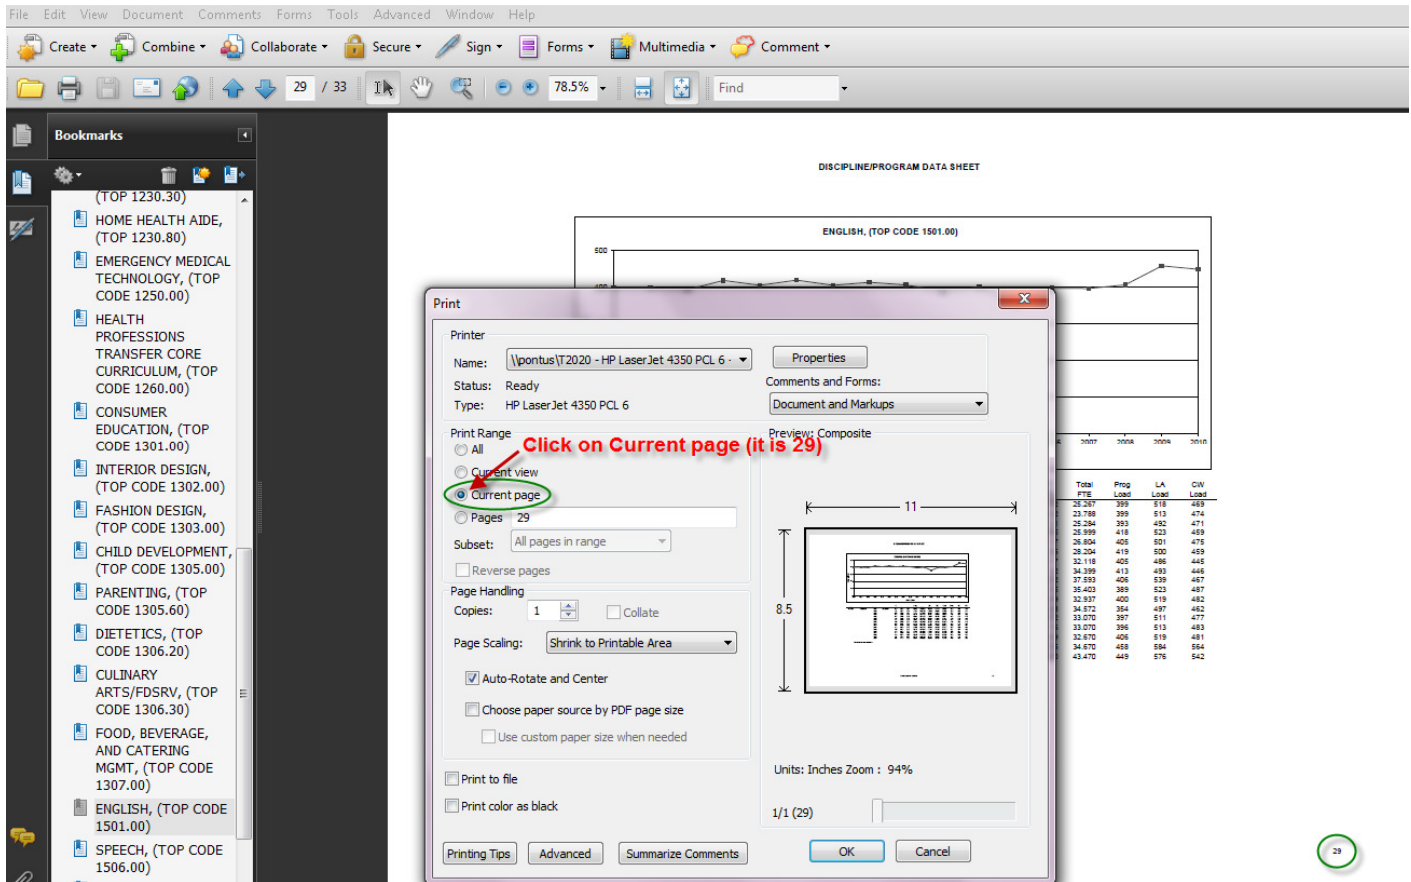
File Edit View Document Comments Forms Tools Advanced Window Help

Create Combine Collaborate Secure Sign Forms Multimedia Comment

29 / 33 78.5% Find

Bookmarks

(TOP 1230.30)
HOME HEALTH AIDE, (TOP 1230.80)
EMERGENCY MEDICAL TECHNOLOGY, (TOP CODE 1250.00)
HEALTH PROFESSIONS TRANSFER CORE CURRICULUM, (TOP CODE 1260.00)
CONSUMER EDUCATION, (TOP CODE 1301.00)
INTERIOR DESIGN, (TOP CODE 1302.00)
FASHION DESIGN, (TOP CODE 1303.00)
CHILD DEVELOPMENT, (TOP CODE 1305.00)
PARENTING, (TOP CODE 1305.60)
DIETETICS, (TOP CODE 1306.20)
CULINARY ARTS/FDSRV, (TOP CODE 1306.30)
FOOD, BEVERAGE, AND CATERING MGMT, (TOP CODE 1307.00)
ENGLISH, (TOP CODE 1501.00)
SPEECH, (TOP CODE 1506.00)

DISCIPLINE/PROGRAM DATA SHEET

ENGLISH, (TOP CODE 1501.00)

500

2007 2008 2009 2010

| Total FTE | Prog Load | LA Load | CW Load |
|---|---|---|---|
| 25.267 | 399 | 518 | 469 |
| 23.788 | 399 | 513 | 474 |
| 25.284 | 393 | 492 | 471 |
| 25.999 | 418 | 523 | 459 |
| 26.804 | 405 | 501 | 475 |
| 28.204 | 419 | 500 | 459 |
| 32.118 | 405 | 486 | 445 |
| 34.399 | 413 | 493 | 446 |
| 37.593 | 406 | 539 | 467 |
| 35.403 | 389 | 523 | 487 |
| 32.937 | 400 | 519 | 482 |
| 34.572 | 384 | 497 | 462 |
| 33.070 | 397 | 511 | 477 |
| 33.070 | 396 | 513 | 483 |
| 32.670 | 406 | 519 | 481 |
| 34.670 | 458 | 584 | 564 |
| 43.470 | 449 | 576 | 542 |

29

Print

Printer
Name: \\pontus\T2020 - HP LaserJet 4350 PCL 6 -
Properties
Status: Ready
Type: HP LaserJet 4350 PCL 6
Comments and Forms:
Document and Markups

Print Range
All
Current view
Current page
Pages 29
Subset: All pages in range
Reverse pages

Click on Current page (it is 29)

Preview: Composite
11
8.5

Page Handling
Copies: 1
Collate
Page Scaling: Shrink to Printable Area
Auto-Rotate and Center
Choose paper source by PDF page size
Use custom paper size when needed

Print to file
Print color as black

Units: Inches Zoom : 94%
1/1 (29)

Printing Tips Advanced Summarize Comments OK Cancel